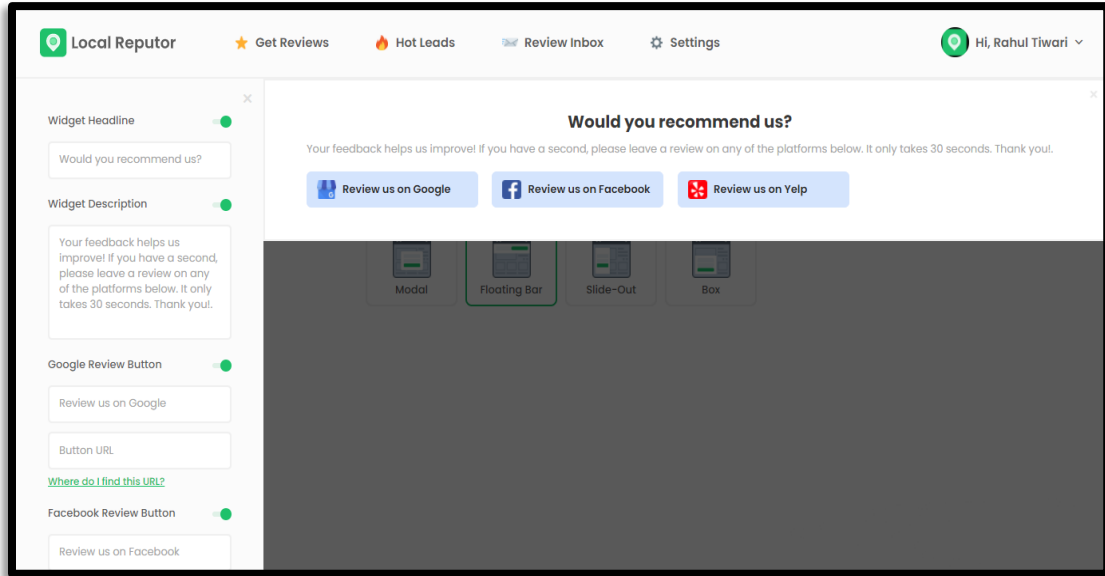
Local Reputor

Get Reviews

Hot Leads

Review Inbox

Settings

Hi, Rahul Tiwari

×

Widget Headline

Would you recommend us?

Widget Description

Your feedback helps us improve! If you have a second, please leave a review on any of the platforms below. It only takes 30 seconds. Thank you!.

Google Review Button

Review us on Google

Button URL

Where do I find this URL?

Facebook Review Button

Review us on Facebook

×

Would you recommend us?

Your feedback helps us improve! If you have a second, please leave a review on any of the platforms below. It only takes 30 seconds. Thank you!.

Review us on Google

Review us on Facebook

Review us on Yelp

Modal

Floating Bar

Slide-Out

Box